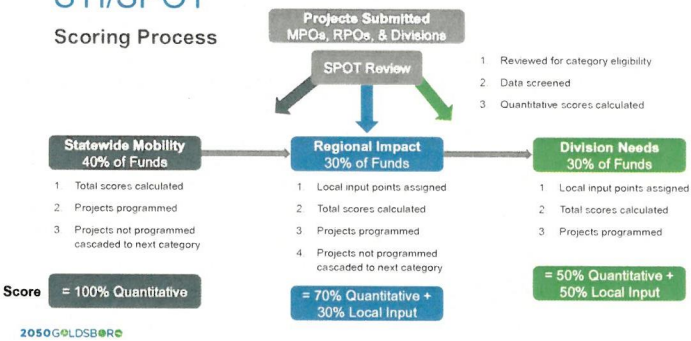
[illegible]

Scoring Process

Projects Submitted
MPOs, RPOs, & Divisions

SPOT Review

1 Reviewed for category eligibility
2 Data screened
3 Quantitative scores calculated

Statewide Mobility
40% of Funds

1 Total scores calculated
2 Projects programmed
3 Projects not programmed cascaded to next category

Regional Impact
30% of Funds

1 Local input points assigned
2 Total scores calculated
3 Projects programmed
4 Projects not programmed cascaded to next category

Division Needs
30% of Funds

1 Local input points assigned
2 Total scores calculated
3 Projects programmed

Score = 100% Quantitative

= 70% Quantitative + 30% Local Input

= 50% Quantitative + 50% Local Input

2050GOLDSBORO